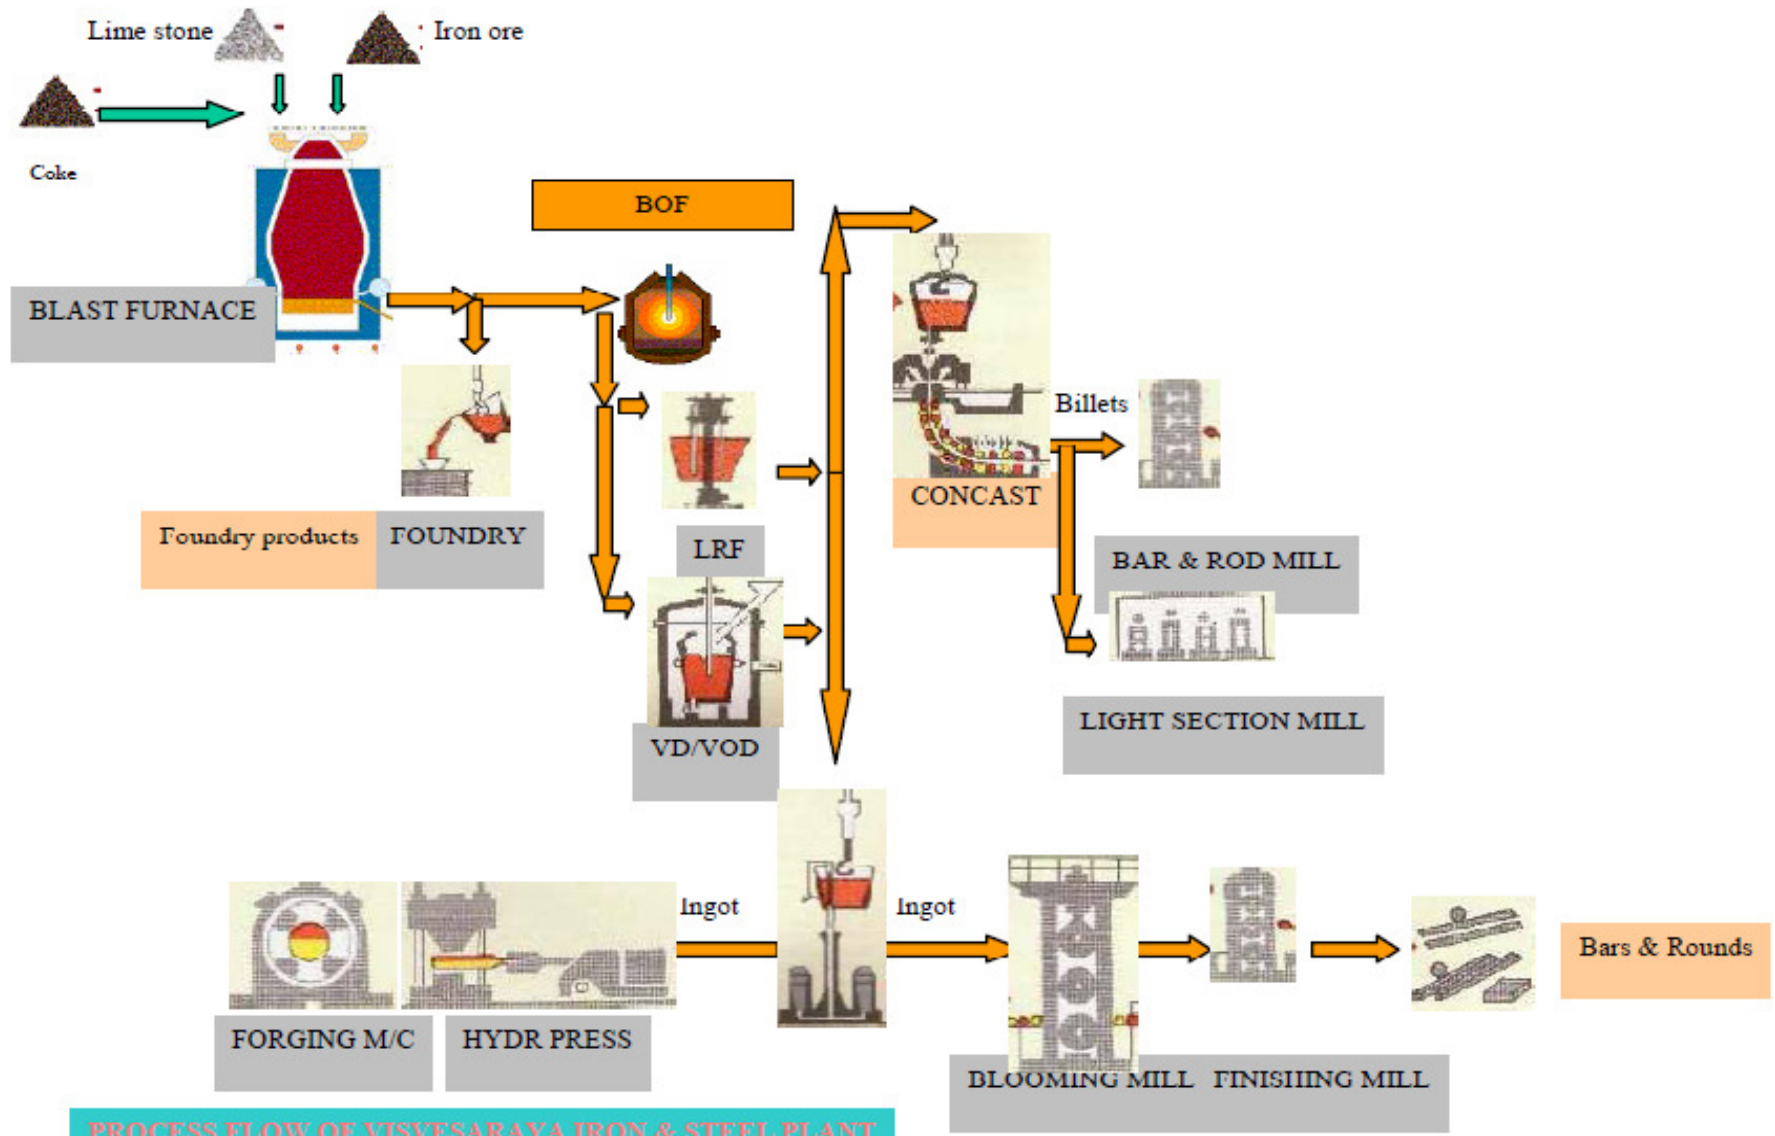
Lime stone

Iron ore

Coke

BOF

BLAST FURNACE

Foundry products

FOUNDRY

LRF

VD/VOD

CONCAST

Billets

BAR & ROD MILL

LIGHT SECTION MILL

Ingot

Ingot

FORGING M/C

HYDR PRESS

BLOOMING MILL

FINISIIING MILL

Bars & Rounds

PROCESS FLOW OF VISVESARAYA IRON & STEEL PLANT